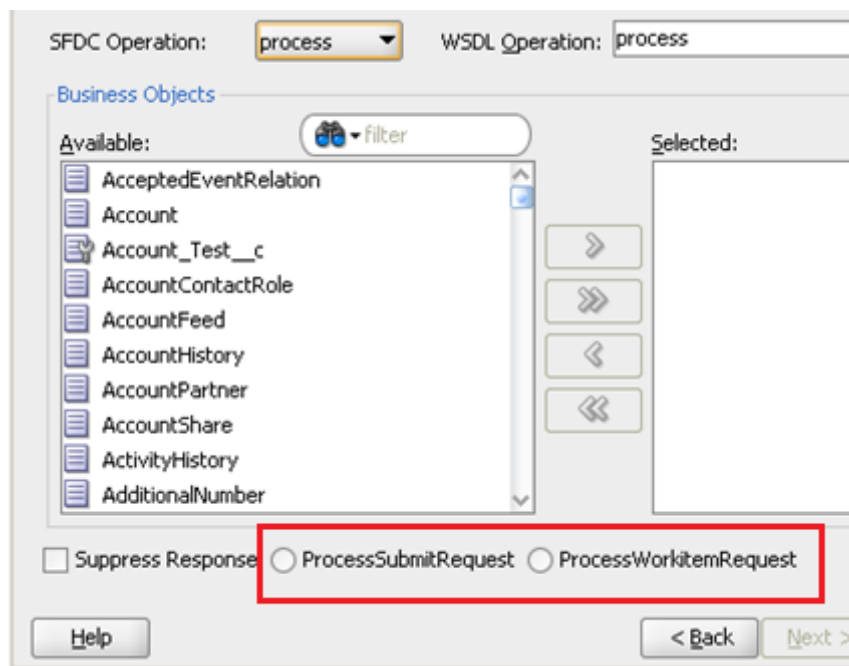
SFDC Operation: process

WSDL Operation: process

Business Objects

Available:

filter

Selected:

AcceptedEventRelation
Account
Account_Test__c
AccountContactRole
AccountFeed
AccountHistory
AccountPartner
AccountShare
ActivityHistory
AdditionalNumber

Suppress Response

ProcessSubmitRequest

ProcessWorkitemRequest

Help

< Back

Next >